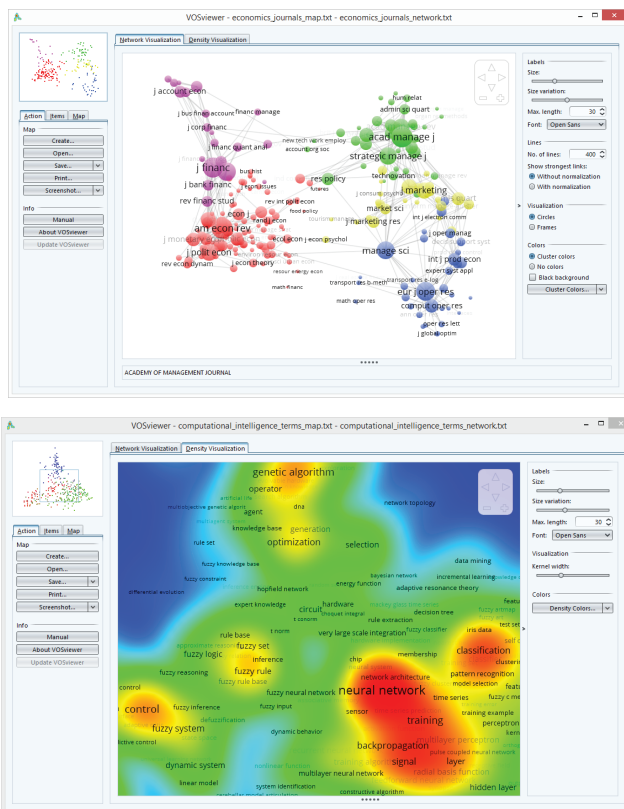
VOSviewer - economics_journals_map.txt - economics_journals_network.txt

Network Visualization | Density Visualization

Action | Items | Map

Map
Create...
Open...
Save...
Print...
Screenshot...

Info
Manual
About VOSviewer
Update VOSviewer

j account econ
j bus financ account
financ manage
j corp financ
j financ quant anal
j financ
j bank financ
rev financ stud
bus hist
j law econ
rev int polit econ
food policy
econ j
j monet econ
am econ rev
j polit econ
j econ theory
ecol econ
j econ psychol
rev econ dynam
resour energy econ
math financ
new tech work employ
account org soc
res policy
futures
hum relat
admin sci quart
acad manage j
strategic manage j
technovation
marketing
j consum psychol
j marketing res
int j election comm
market sci
manage sci
j oper manag
decis support syst
int j prod econ
expert syst appl
transport res e-log
transport res b-meth
eur j oper res
comput oper res
math oper res
oper res lett
j global optim

ACADEMY OF MANAGEMENT JOURNAL

Labels
Size:
Size variation:
Max. length: 30
Font: Open Sans

Lines
No. of lines: 400
Show strongest links:
Without normalization
With normalization

Visualization
Circles
Frames

Colors
Cluster colors
No colors
Black background
Cluster Colors...

VOSviewer - computational_intelligence_terms_map.txt - computational_intelligence_terms_network.txt

Network Visualization | Density Visualization

Action | Items | Map

Map
Create...
Open...
Save...
Print...
Screenshot...

Info
Manual
About VOSviewer
Update VOSviewer

genetic algorithm
operator
artificial life
multiobjective genetic algorithm
agent
dna
knowledge base
generation
optimization
rule set
selection
network topology
fuzzy knowledge base
hopfield network
bayesian network
energy function
adaptive resonance theory
data mining
incremental learning
fuzzy constraint
differential evolution
expert knowledge
circuit
hardware
decision tree
fuzzy classifier
rule extraction
t norm
very large scale integration
rule base
iris data
fuzzy set
fuzzy logic
inference
membership
classification
fuzzy rule
chip
pattern recognition
fuzzy reasoning
network architecture
fuzzy neural network
neural network
time series
model selection
control
fuzzy inference
fuzzy input
sensor
training example
perceptron
fuzzy system
defuzzification
training
backpropagation
pulse coupled neural network
multilayer perceptron
dynamic behavior
layer
signal
radial basis function
dynamic system
multilayer neural network
hidden layer
linear model
system identification
constructive algorithm

Labels
Size:
Size variation:
Max. length: 30
Font: Open Sans

Visualization
Kernel width:

Colors
Density Colors...